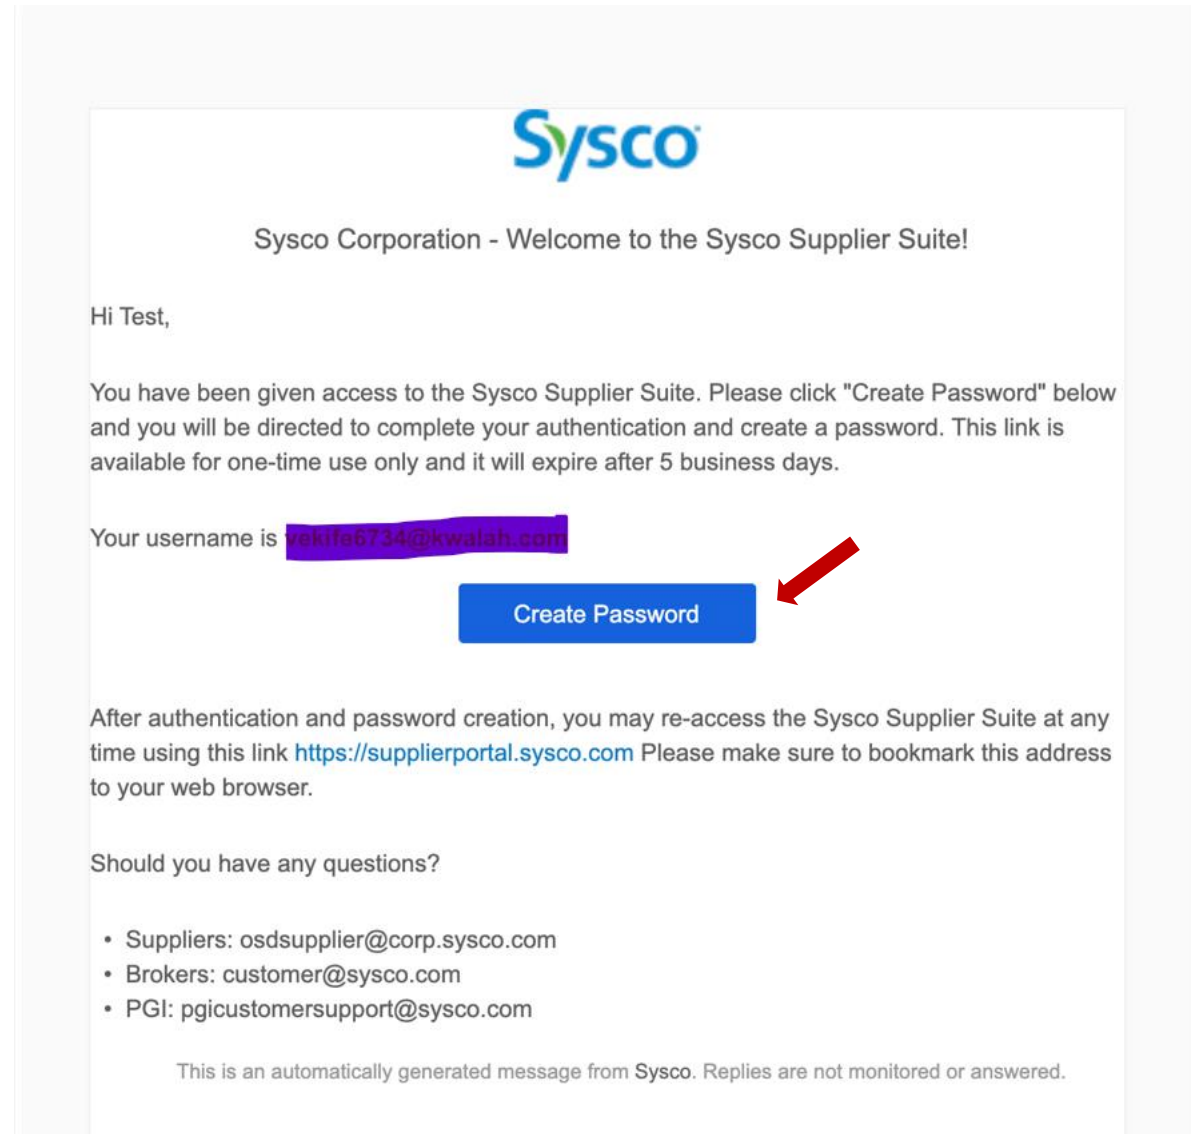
Sysco

Sysco Corporation - Welcome to the Sysco Supplier Suite!

Hi Test,

You have been given access to the Sysco Supplier Suite. Please click "Create Password" below and you will be directed to complete your authentication and create a password. This link is available for one-time use only and it will expire after 5 business days.

Your username is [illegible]

Create Password

After authentication and password creation, you may re-access the Sysco Supplier Suite at any time using this link https://supplierportal.sysco.com Please make sure to bookmark this address to your web browser.

Should you have any questions?

• Suppliers: osdsupplier@corp.sysco.com
• Brokers: customer@sysco.com
• PGI: pgicustomersupport@sysco.com

This is an automatically generated message from Sysco. Replies are not monitored or answered.